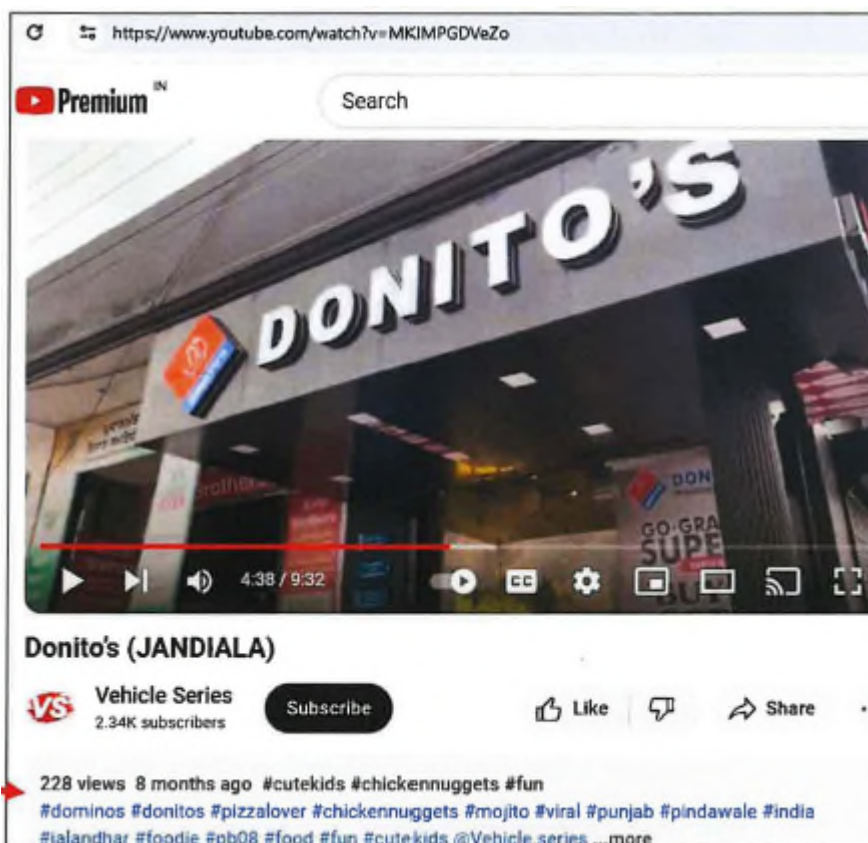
https://www.youtube.com/watch?v=MKIMPGDVeZo

Premium IN

Search

DONITO'S

DON

GO-GRA
SUPE

4:38 / 9:32

CC

Donito's (JANDIALA)

VS

Vehicle Series
2.34K subscribers

Subscribe

Like

Share

228 views 8 months ago #cutekids #chickennuggets #fun
#dominos #donitos #pizzalover #chickennuggets #mojito #viral #punjab #pindawale #india #jalandhar #foodie #pb08 #food #fun #cutekids @Vehicle series ...more